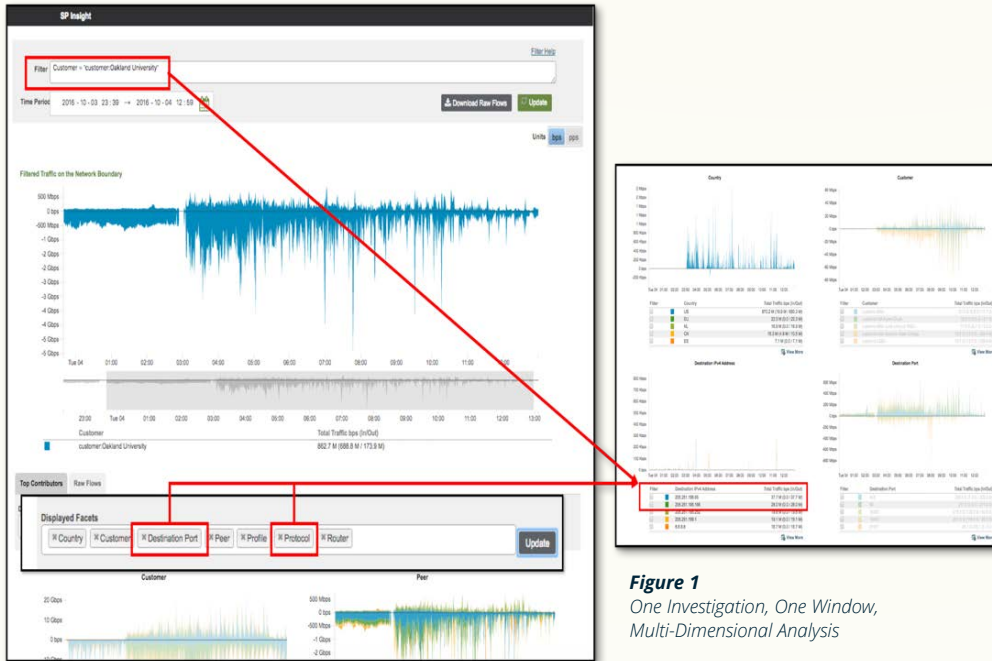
SP Insight

Filter Help

Filter Customer = 'customer:Oakland University'

Time Period 2016 - 10 - 03 23 : 39 → 2016 - 10 - 04 12 : 59

Download Raw Flows

Update

Units bps pps

Filtered Traffic on the Network Boundary

500 Mbps
0 bps
-500 Mbps
-1 Gbps
-2 Gbps
-2 Gbps
-3 Gbps
-3 Gbps
-4 Gbps
-4 Gbps
-5 Gbps
-5 Gbps

Tue 04 01:00 02:00 03:00 04:00 05:00 06:00 07:00 08:00 09:00 10:00 11:00 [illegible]

23:00 Tue 04 01:00 02:00 03:00 04:00 05:00 06:00 07:00 08:00 09:00 10:00 11:00 12:00 13:00

Customer

Total Traffic bps (In/Out)

customer:Oakland University

862.7 M (688.8 M / 173.9 M)

Top Contributors Raw Flows

Displayed Facets

Country Customer Destination Port Peer Profile Protocol Router

Update

Customer

Peer

20 Gbps
10 Gbps
0 bps

500 Mbps
0 bps
-500 Mbps
-1 Gbps
-2 Gbps

Country

Customer

Filter Country Total Traffic bps (In/Out)

US
EU
NL
CN
ES

View More

Destination IPv4 Address

Destination Port

View More

Figure 1
One Investigation, One Window, Multi-Dimensional Analysis